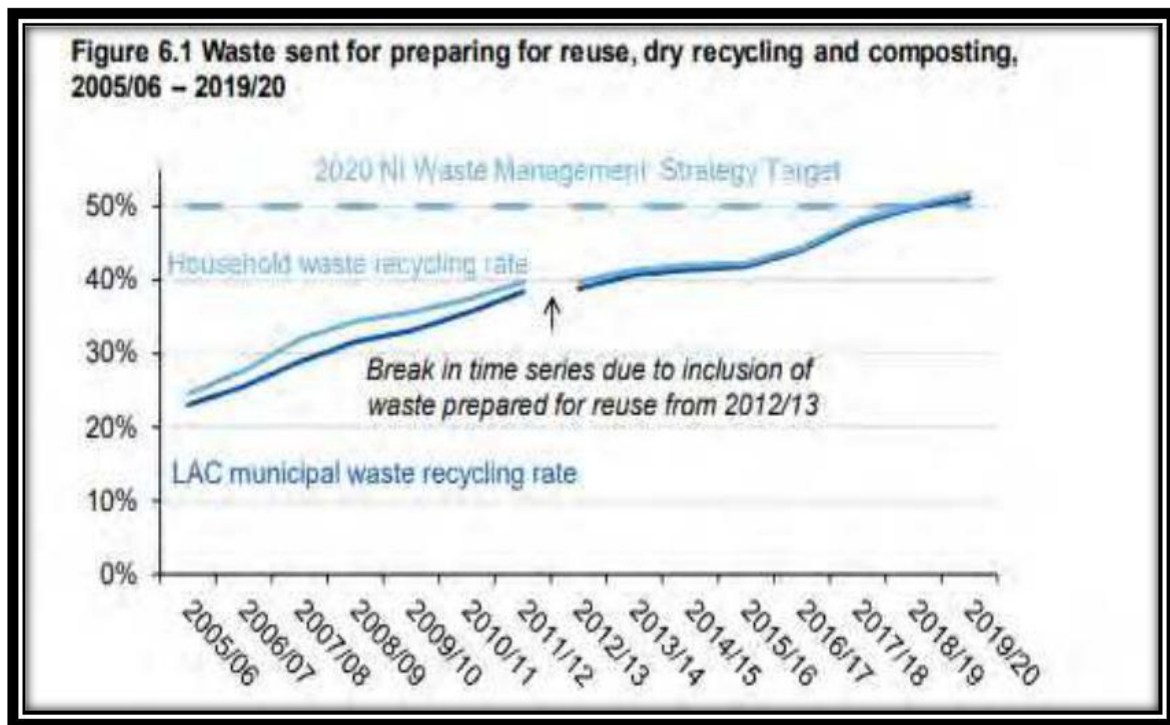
Figure 6.1 Waste sent for preparing for reuse, dry recycling and composting, 2005/06 – 2019/20

2020 NI Waste Management Strategy Target

Household waste recycling rate

Break in time series due to inclusion of waste prepared for reuse from 2012/13

LAC municipal waste recycling rate

50%
40%
30%
20%
10%
0%

2005/06
2006/07
2007/08
2008/09
2009/10
2010/11
2011/12
2012/13
2013/14
2014/15
2015/16
2016/17
2017/18
2018/19
2019/20